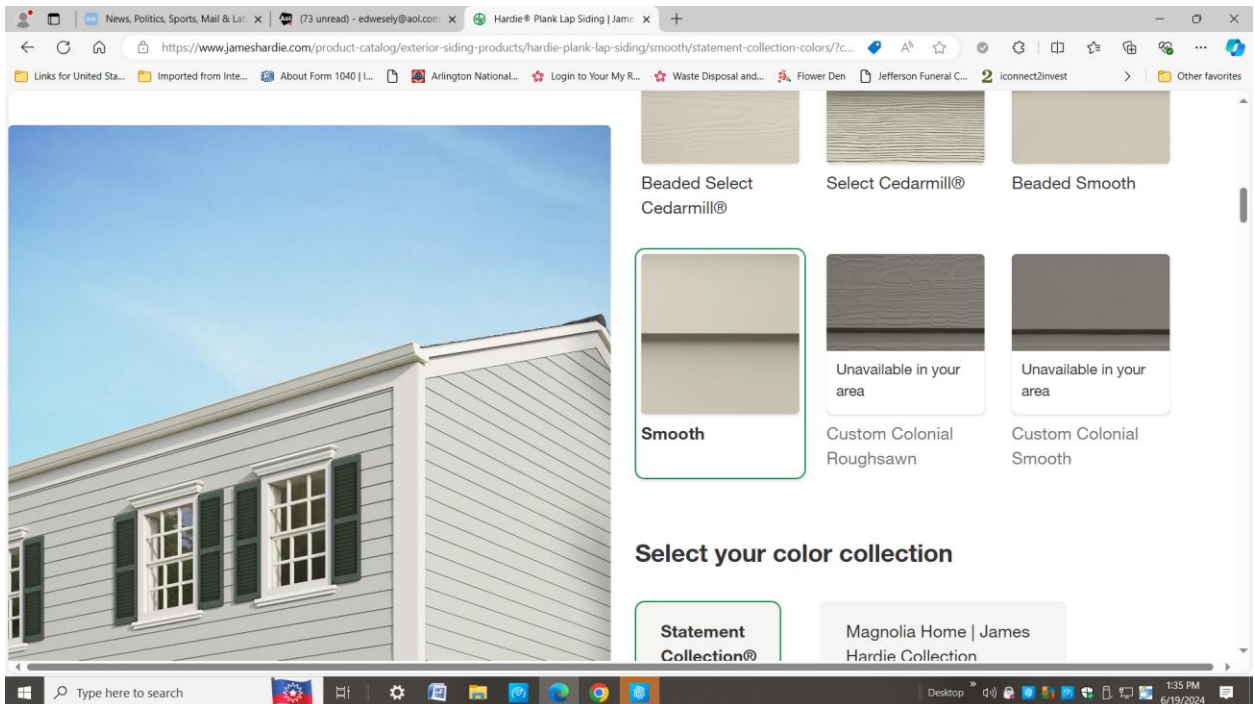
News, Politics, Sports, Mail & Lat
(73 unread) - edwesely@aol.com
Hardie® Plank Lap Siding | Jame
https://www.jameshardie.com/product-catalog/exterior-siding-products/hardie-plank-lap-siding/smooth/statement-collection-colors/?c...
Links for United Sta... Imported from Inte... About Form 1040 | I... Arlington National... Login to Your My R... Waste Disposal and... Flower Den Jefferson Funeral C... iconnect2invest Other favorites

Beaded Select Cedarmill®
Select Cedarmill®
Beaded Smooth

Smooth
Unavailable in your area
Custom Colonial Roughsawn
Unavailable in your area
Custom Colonial Smooth

Select your color collection

Statement Collection®
Magnolia Home | James Hardie Collection

Type here to search
Desktop
1:35 PM
6/19/2024